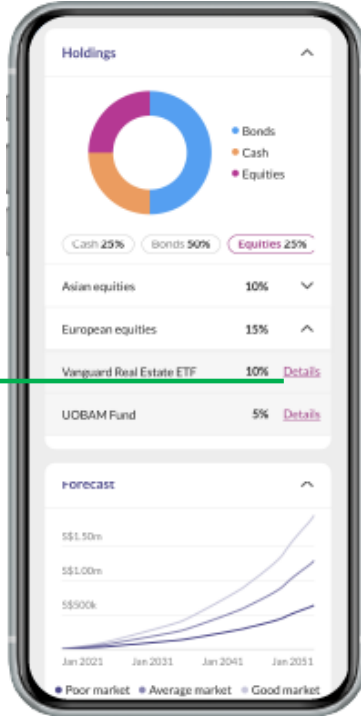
Holdings

Bonds
Cash
Equities

Cash 25%
Bonds 50%
Equities 25%

| | | |
|---|---|---|
| Asian equities | 10% | |
| European equities | 15% | |
| Vanguard Real Estate ETF | 10% | Details |
| UOBAM Fund | 5% | Details |

Forecast

S$1.50m
S$1.00m
S$500k

Jan 2021 Jan 2031 Jan 2041 Jan 2051

Poor market
Average market
Good market